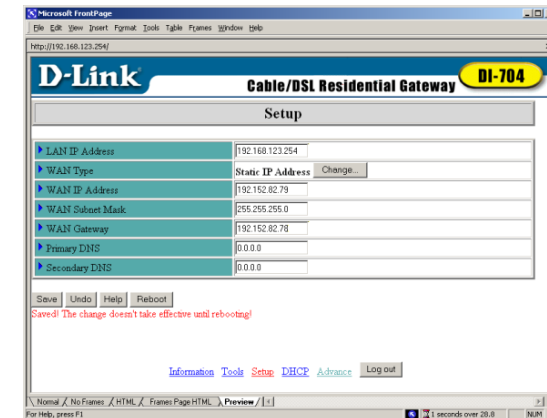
Microsoft FrontPage
File Edit View Insert Format Tools Table Frames Window Help
http://192.168.123.254/
D-Link
Cable/DSL Residential Gateway
DI-704
Setup

| LAN IP Address | 192.168.123.254 |
|---|---|
| WAN Type | Static IP Address Change... |
| WAN IP Address | 192.152.82.79 |
| WAN Subnet Mask | 255.255.255.0 |
| WAN Gateway | 192.152.82.78 |
| Primary DNS | 0.0.0.0 |
| Secondary DNS | 0.0.0.0 |

Save Undo Help Reboot
Saved! The change doesn't take effective until rebooting!

Information Tools Setup DHCP Advance Log out

Normal No Frames HTML Frames Page HTML Preview
For Help, press F1
1 seconds over 28.8
NUM